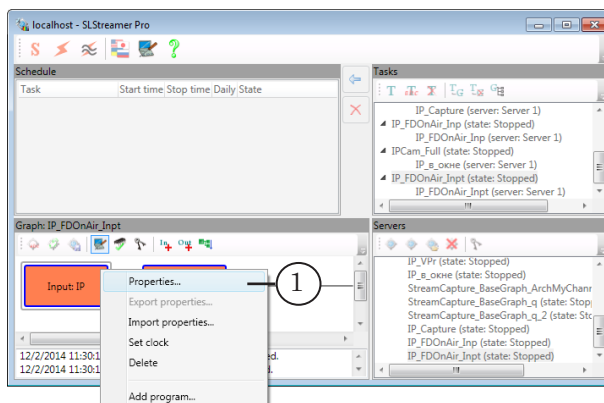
localhost - SLStreamer Pro

Schedule

| Task | Start time | Stop time | Daily | State |
|---|---|---|---|---|

Tasks

IP_Capture (server: Server 1)
IP_FDOnAir_Inp (state: Stopped)
IP_FDOnAir_Inp (server: Server 1)
IPCam_Full (state: Stopped)
IP_в_окне (server: Server 1)
IP_FDOnAir_Inpt (state: Stopped)
IP_FDOnAir_Inpt (server: Server 1)

Graph: IP_FDOnAir_Inpt

Input: IP

Properties...
Export properties...
Import properties...
Set clock
Delete
Add program...

1

12/2/2014 11:30:1 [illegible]ed.
12/2/2014 11:30:1 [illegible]ed.

Servers

IP_VPr (state: Stopped)
IP_в_окне (state: Stopped)
StreamCapture_BaseGraph_ArchMyChanr
StreamCapture_BaseGraph_q (state: Stop
StreamCapture_BaseGraph_q_2 (state: Sto
IP_Capture (state: Stopped)
IP_FDOnAir_Inp (state: Stopped)
IP_FDOnAir_Inpt (state: Stopped)